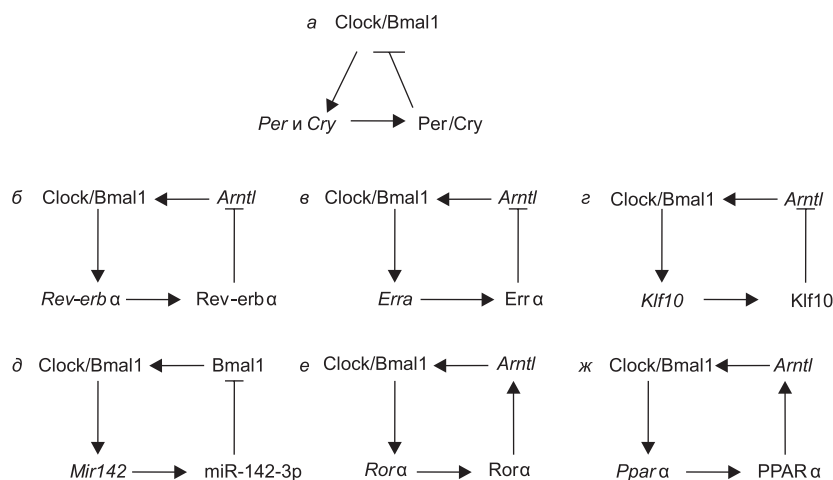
а Clock/Bmal1

Per и Cry Per/Cry

б Clock/Bmal1 Arntl

Rev-erb α Rev-erb α

в Clock/Bmal1 Arntl

Erra Err α

г Clock/Bmal1 Arntl

Klf10 Klf10

д Clock/Bmal1 Bmal1

Mir142 miR-142-3p

е Clock/Bmal1 Arntl

Ror α Ror α

ж Clock/Bmal1 Arntl

Ppar α PPAR α